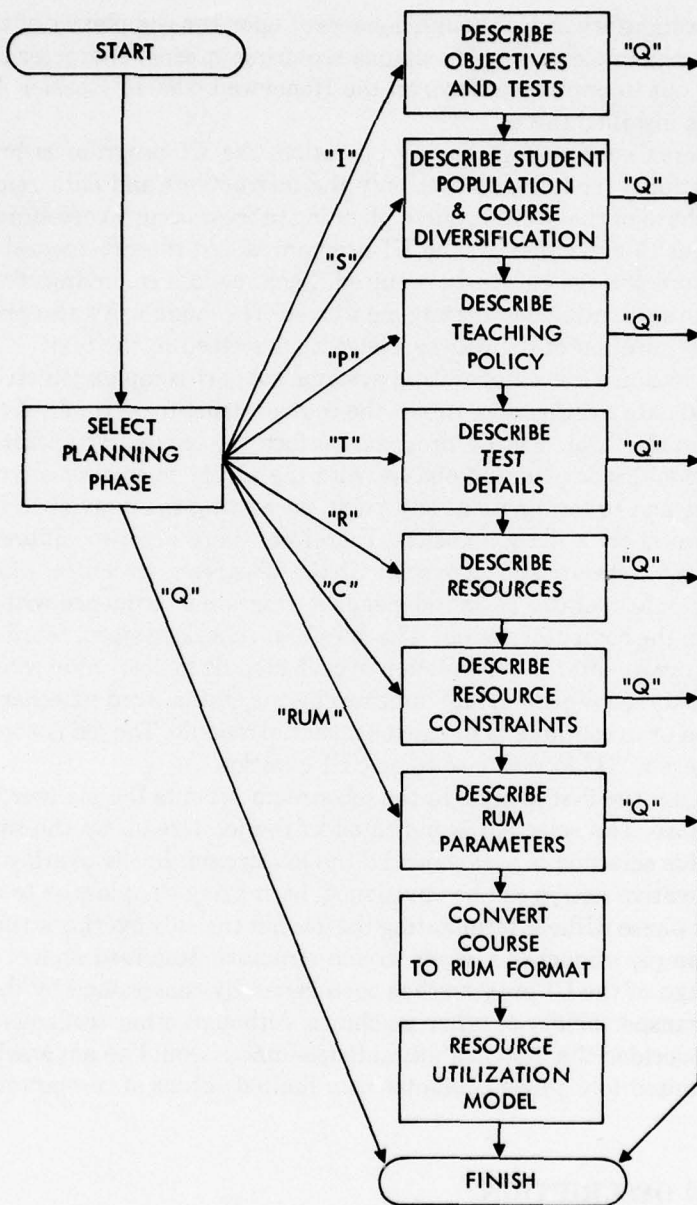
START

SELECT PLANNING PHASE

"I"

"S"

"P"

"T"

"R"

"C"

"RUM"

"Q"

DESCRIBE OBJECTIVES AND TESTS

"Q"

DESCRIBE STUDENT POPULATION & COURSE DIVERSIFICATION

"Q"

DESCRIBE TEACHING POLICY

"Q"

DESCRIBE TEST DETAILS

"Q"

DESCRIBE RESOURCES

"Q"

DESCRIBE RESOURCE CONSTRAINTS

"Q"

DESCRIBE RUM PARAMETERS

"Q"

CONVERT COURSE TO RUM FORMAT

RESOURCE UTILIZATION MODEL

FINISH